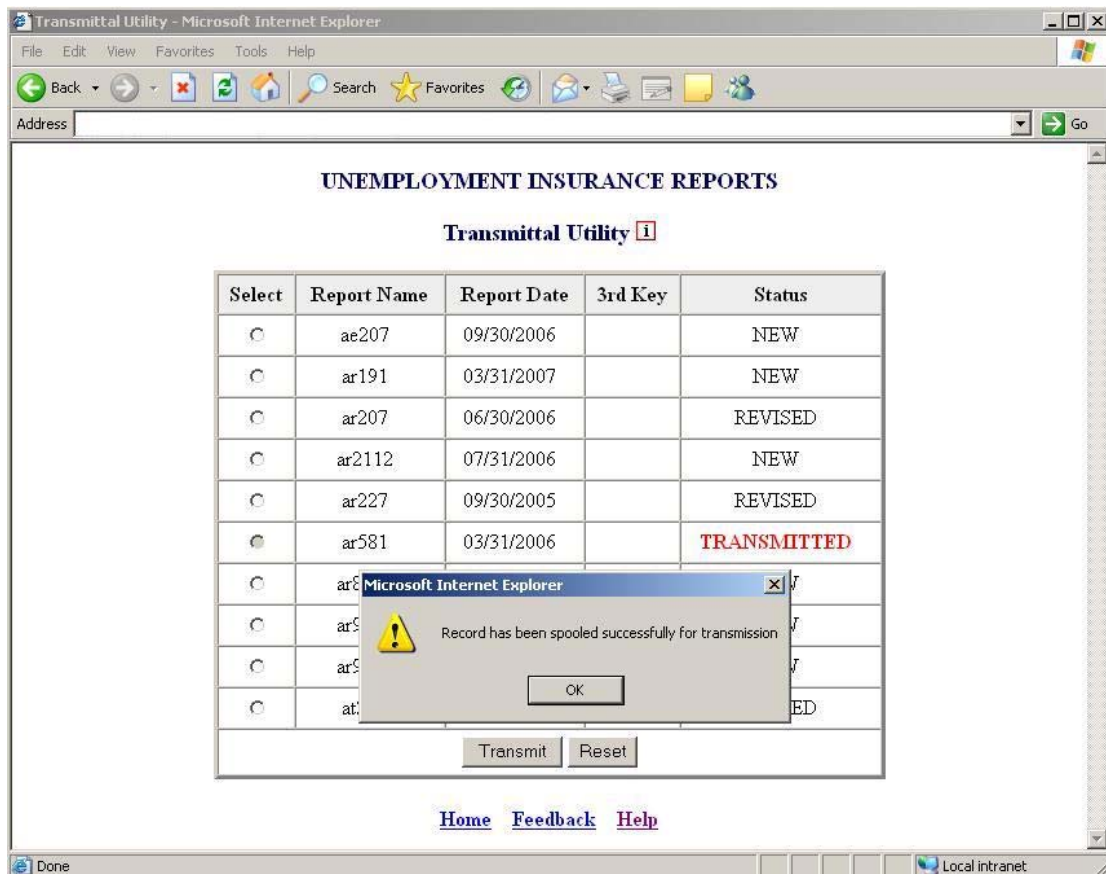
Transmittal Utility - Microsoft Internet Explorer

File Edit View Favorites Tools Help

Back Search Favorites

Address Go

UNEMPLOYMENT INSURANCE REPORTS

Transmittal Utility i

| Select | Report Name | Report Date | 3rd Key | Status |
|---|---|---|---|---|
| | ae207 | 09/30/2006 | | NEW |
| | ar191 | 03/31/2007 | | NEW |
| | ar207 | 06/30/2006 | | REVISED |
| | ar2112 | 07/31/2006 | | NEW |
| | ar227 | 09/30/2005 | | REVISED |
| | ar581 | 03/31/2006 | | TRANSMITTED |
| | ar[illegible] | | | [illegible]V |
| | ar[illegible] | | | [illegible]V |
| | ar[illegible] | | | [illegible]V |
| | at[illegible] | | | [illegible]ED |

Microsoft Internet Explorer

Record has been spooled successfully for transmission

OK

Transmit Reset

Home Feedback Help

Done

Local intranet